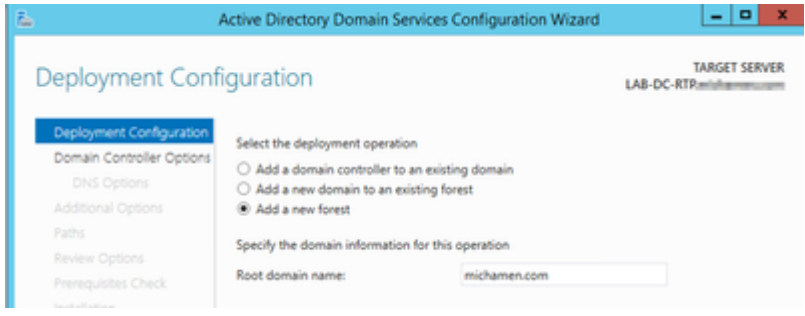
Active Directory Domain Services Configuration Wizard

Deployment Configuration

TARGET SERVER
LAB-DC-RTP.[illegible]

Deployment Configuration
Domain Controller Options
DNS Options
Additional Options
Paths
Review Options
Prerequisites Check
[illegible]

Select the deployment operation
Add a domain controller to an existing domain
Add a new domain to an existing forest
Add a new forest

Specify the domain information for this operation
Root domain name: michamen.com